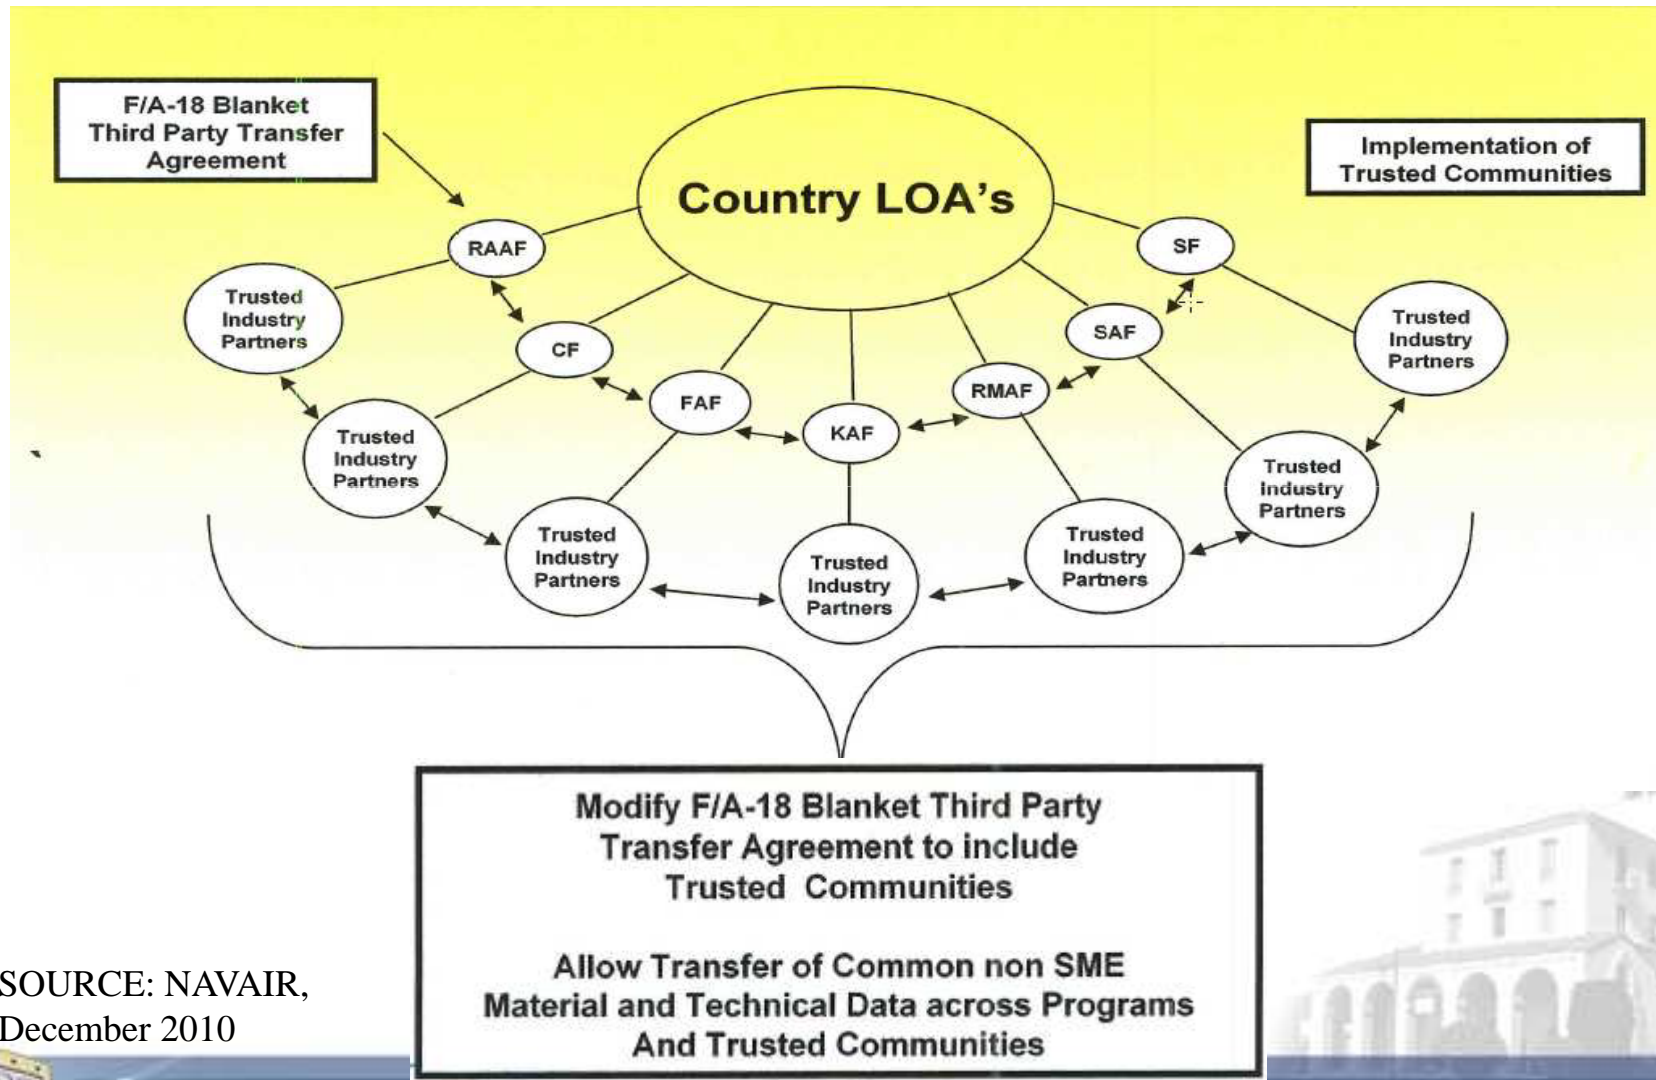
F/A-18 Blanket Third Party Transfer Agreement

Country LOA's

Implementation of Trusted Communities

RAAF

SF

Trusted Industry Partners

CF

SAF

Trusted Industry Partners

FAF

RMAF

KAF

Trusted Industry Partners

Trusted Industry Partners

Trusted Industry Partners

Trusted Industry Partners

Trusted Industry Partners

Modify F/A-18 Blanket Third Party Transfer Agreement to include Trusted Communities

Allow Transfer of Common non SME Material and Technical Data across Programs And Trusted Communities

SOURCE: NAVAIR, December 2010